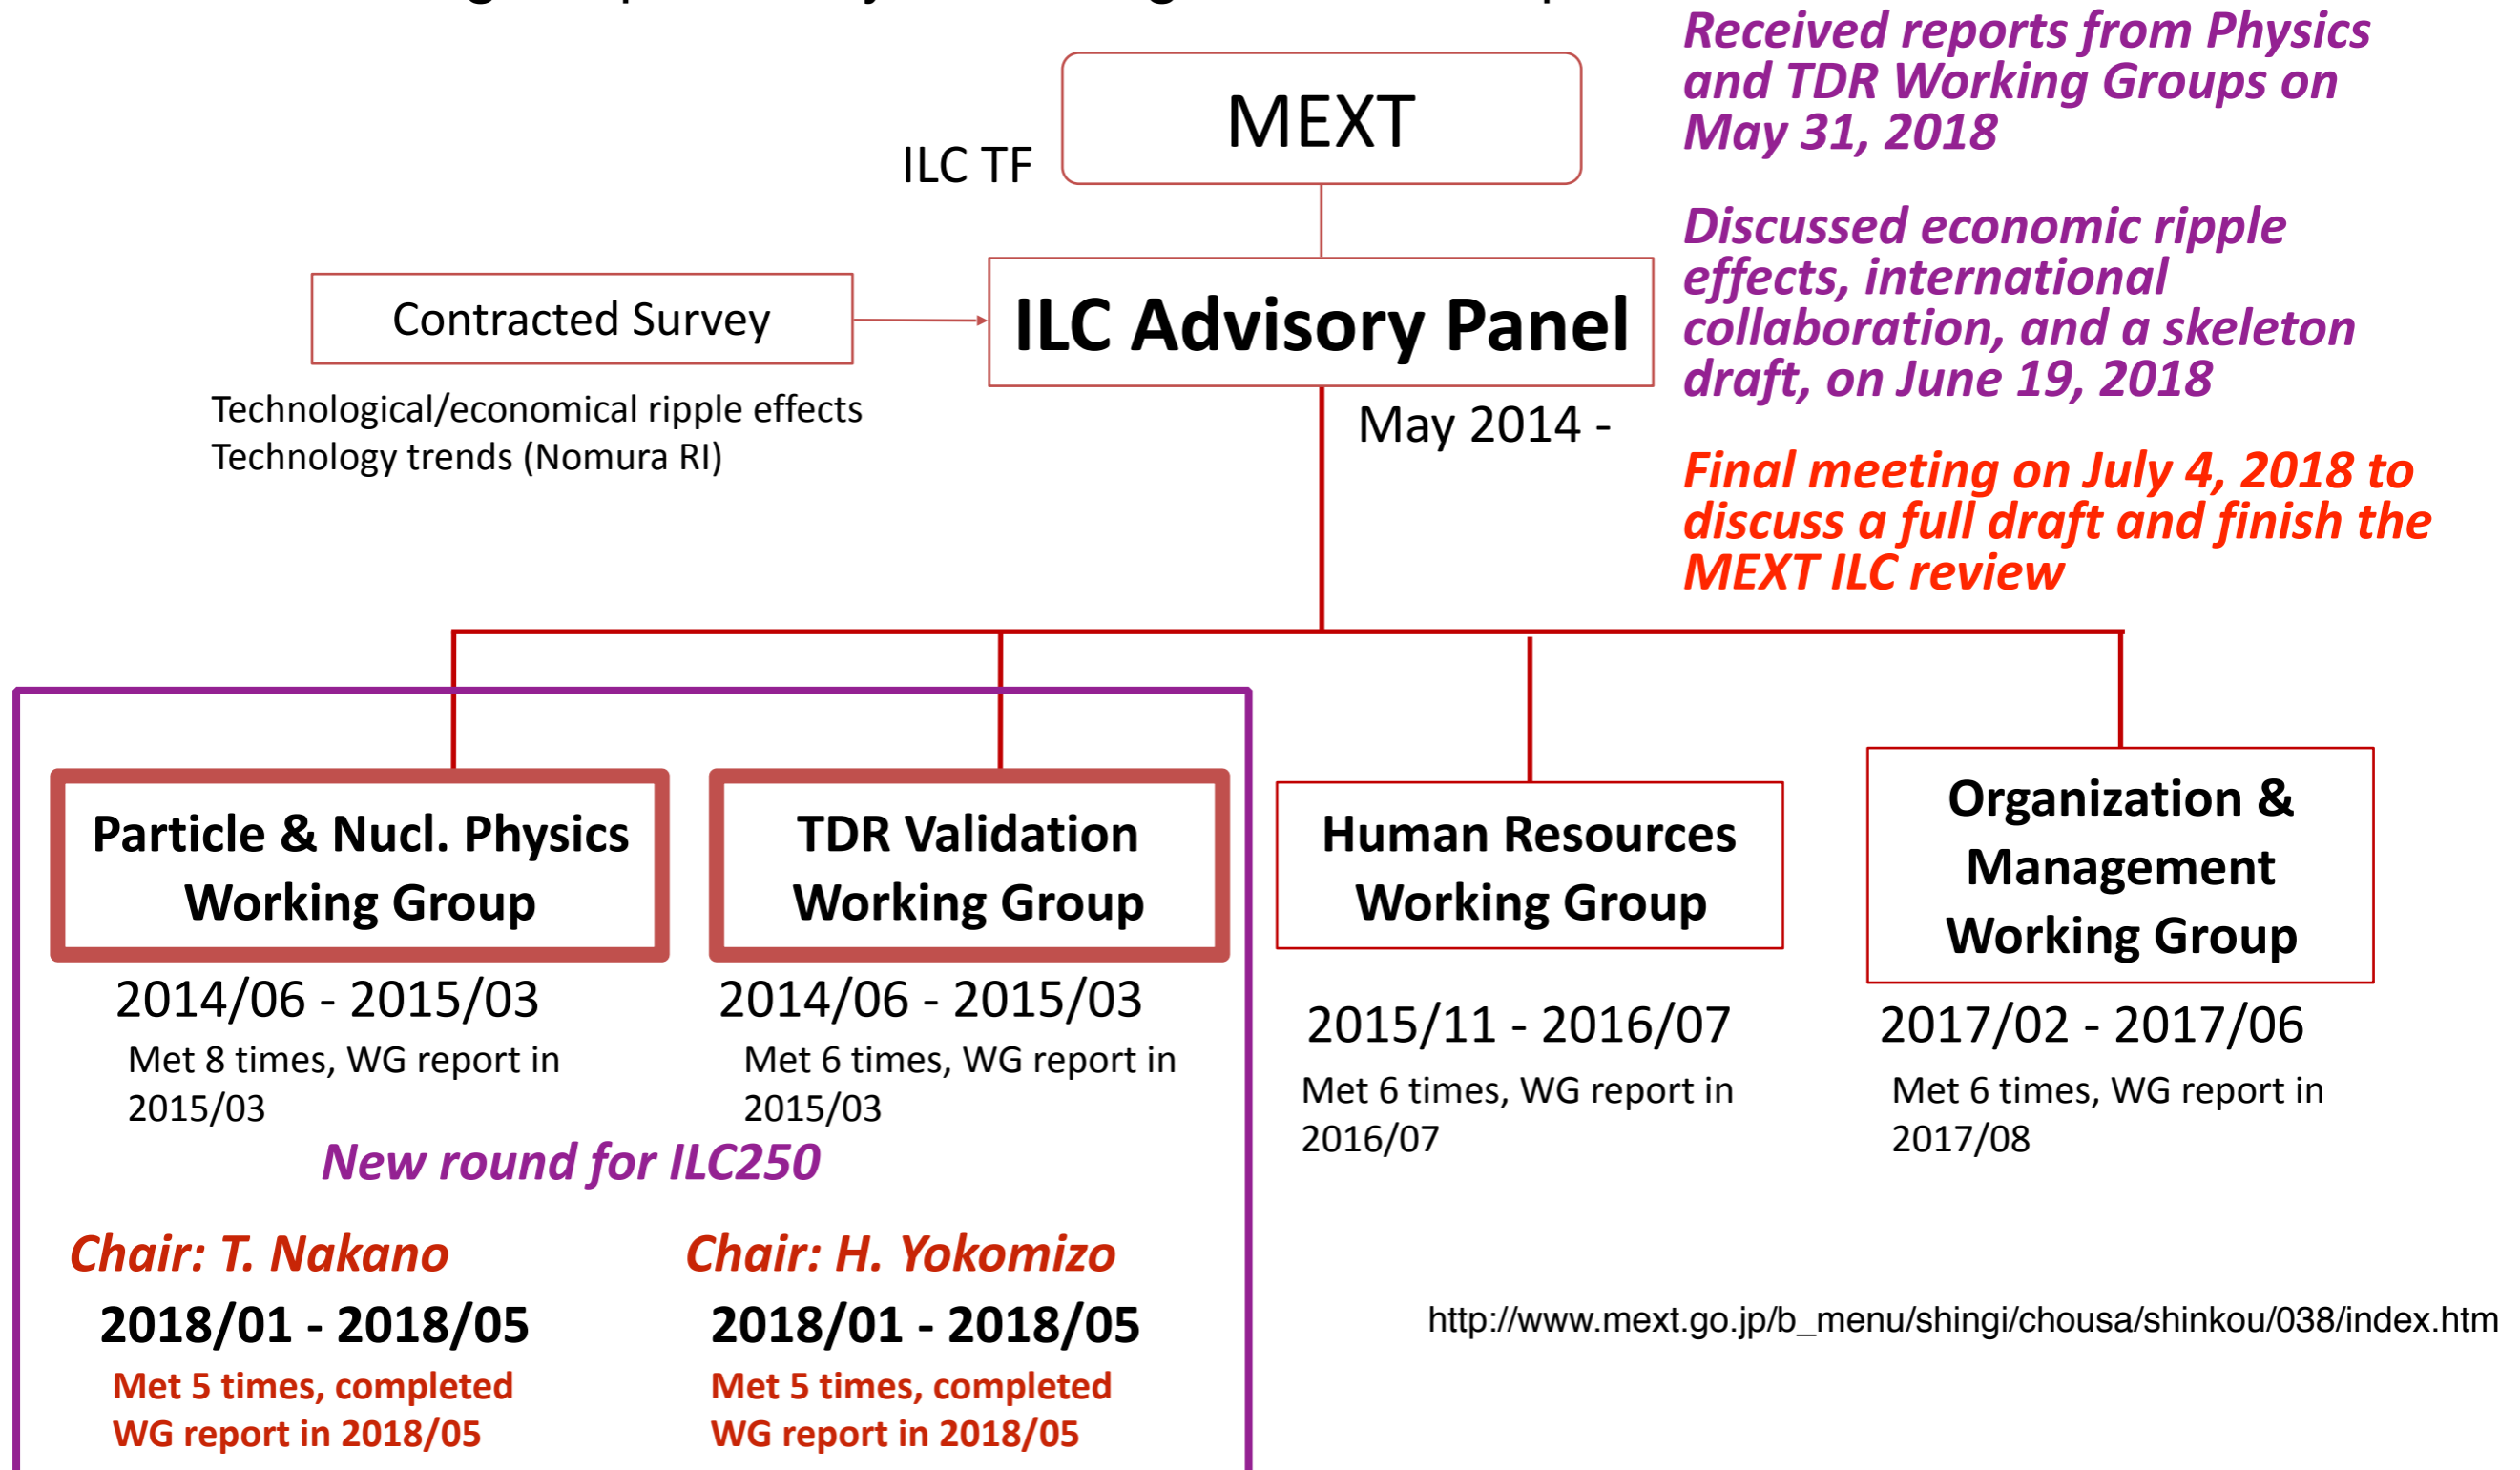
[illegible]

Received reports from Physics and TDR Working Groups on May 31, 2018

Discussed economic ripple effects, international collaboration, and a skeleton draft, on June 19, 2018

Final meeting on July 4, 2018 to discuss a full draft and finish the MEXT ILC review

MEXT

ILC TF

Contracted Survey

ILC Advisory Panel

Technological/economical ripple effects
Technology trends (Nomura RI)

May 2014 -

Particle & Nucl. Physics Working Group

2014/06 - 2015/03

Met 8 times, WG report in 2015/03

TDR Validation Working Group

2014/06 - 2015/03

Met 6 times, WG report in 2015/03

Human Resources Working Group

2015/11 - 2016/07

Met 6 times, WG report in 2016/07

Organization & Management Working Group

2017/02 - 2017/06

Met 6 times, WG report in 2017/08

New round for ILC250

Chair: T. Nakano

2018/01 - 2018/05

Met 5 times, completed WG report in 2018/05

Chair: H. Yokomizo

2018/01 - 2018/05

Met 5 times, completed WG report in 2018/05

http://www.mext.go.jp/b_menu/shingi/chousa/shinkou/038/index.htm